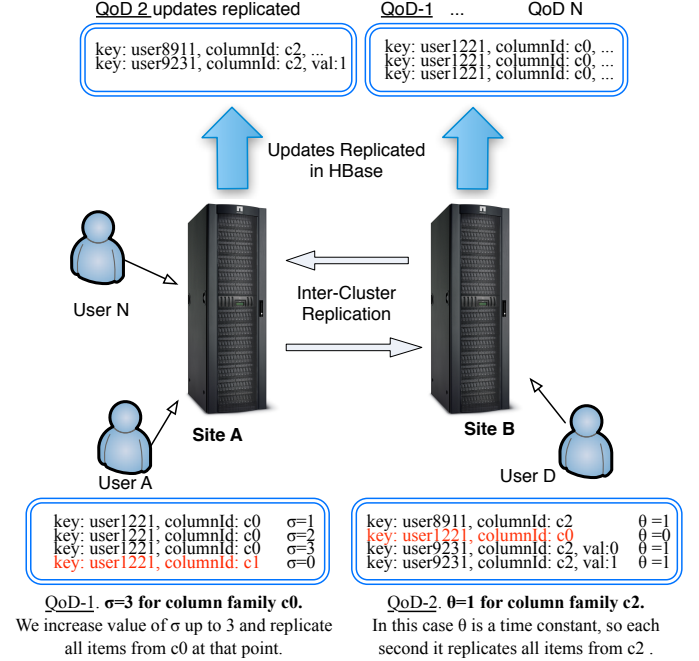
QoD 2 updates replicated

key: user8911, columnId: c2, ...
key: user9231, columnId: c2, val:1

QoD-1 ... QoD N

key: user1221, columnId: c0, ...
key: user1221, columnId: c0, ...
key: user1221, columnId: c0, ...

Updates Replicated in HBase

User N

Inter-Cluster Replication

Site A

User A

Site B

User D

| | |
|---|---|
| key: user1221, columnId: c0 | σ=1 |
| key: user1221, columnId: c0 | σ=2 |
| key: user1221, columnId: c0 | σ=3 |
| key: user1221, columnId: c1 | σ=0 |

| | |
|---|---|
| key: user8911, columnId: c2 | θ =1 |
| key: user1221, columnId: c0 | θ =0 |
| key: user9231, columnId: c2, val:0 | θ =1 |
| key: user9231, columnId: c2, val:1 | θ =1 |

QoD-1. **σ=3 for column family c0.**
We increase value of σ up to 3 and replicate all items from c0 at that point.

QoD-2. **θ=1 for column family c2.**
In this case θ is a time constant, so each second it replicates all items from c2 .